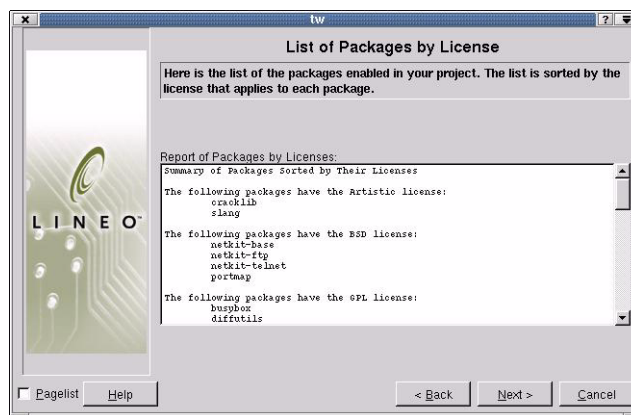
tw

? 

List of Packages by License

Here is the list of the packages enabled in your project. The list is sorted by the license that applies to each package.

LINEO

Report of Packages by Licenses:

Summary of Packages Sorted by Their Licenses

The following packages have the Artistic license:
cracklib
slang

The following packages have the BSD license:
netkit-base
netkit-ftp
netkit-telnet
portmap

The following packages have the GPL license:
busybox
diffutils

Pagelist Help < Back Next > Cancel